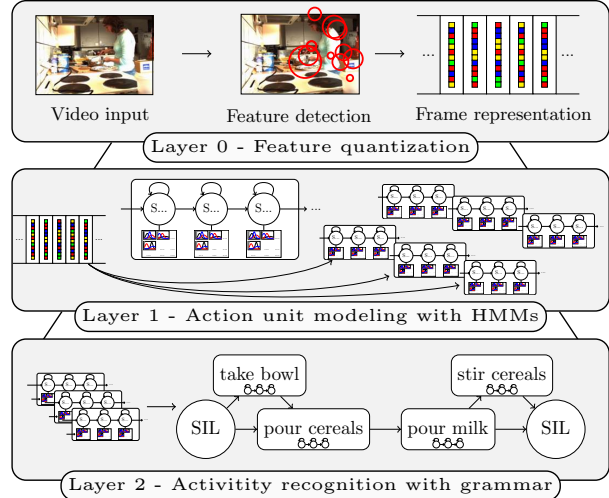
Video input

Feature detection

Frame representation

...

...

Layer 0 - Feature quantization

...

...

S...

S...

S...

...

Layer 1 - Action unit modeling with HMMs

take bowl

stir cereals

SIL

pour cereals

pour milk

SIL

Layer 2 - Activitity recognition with grammar